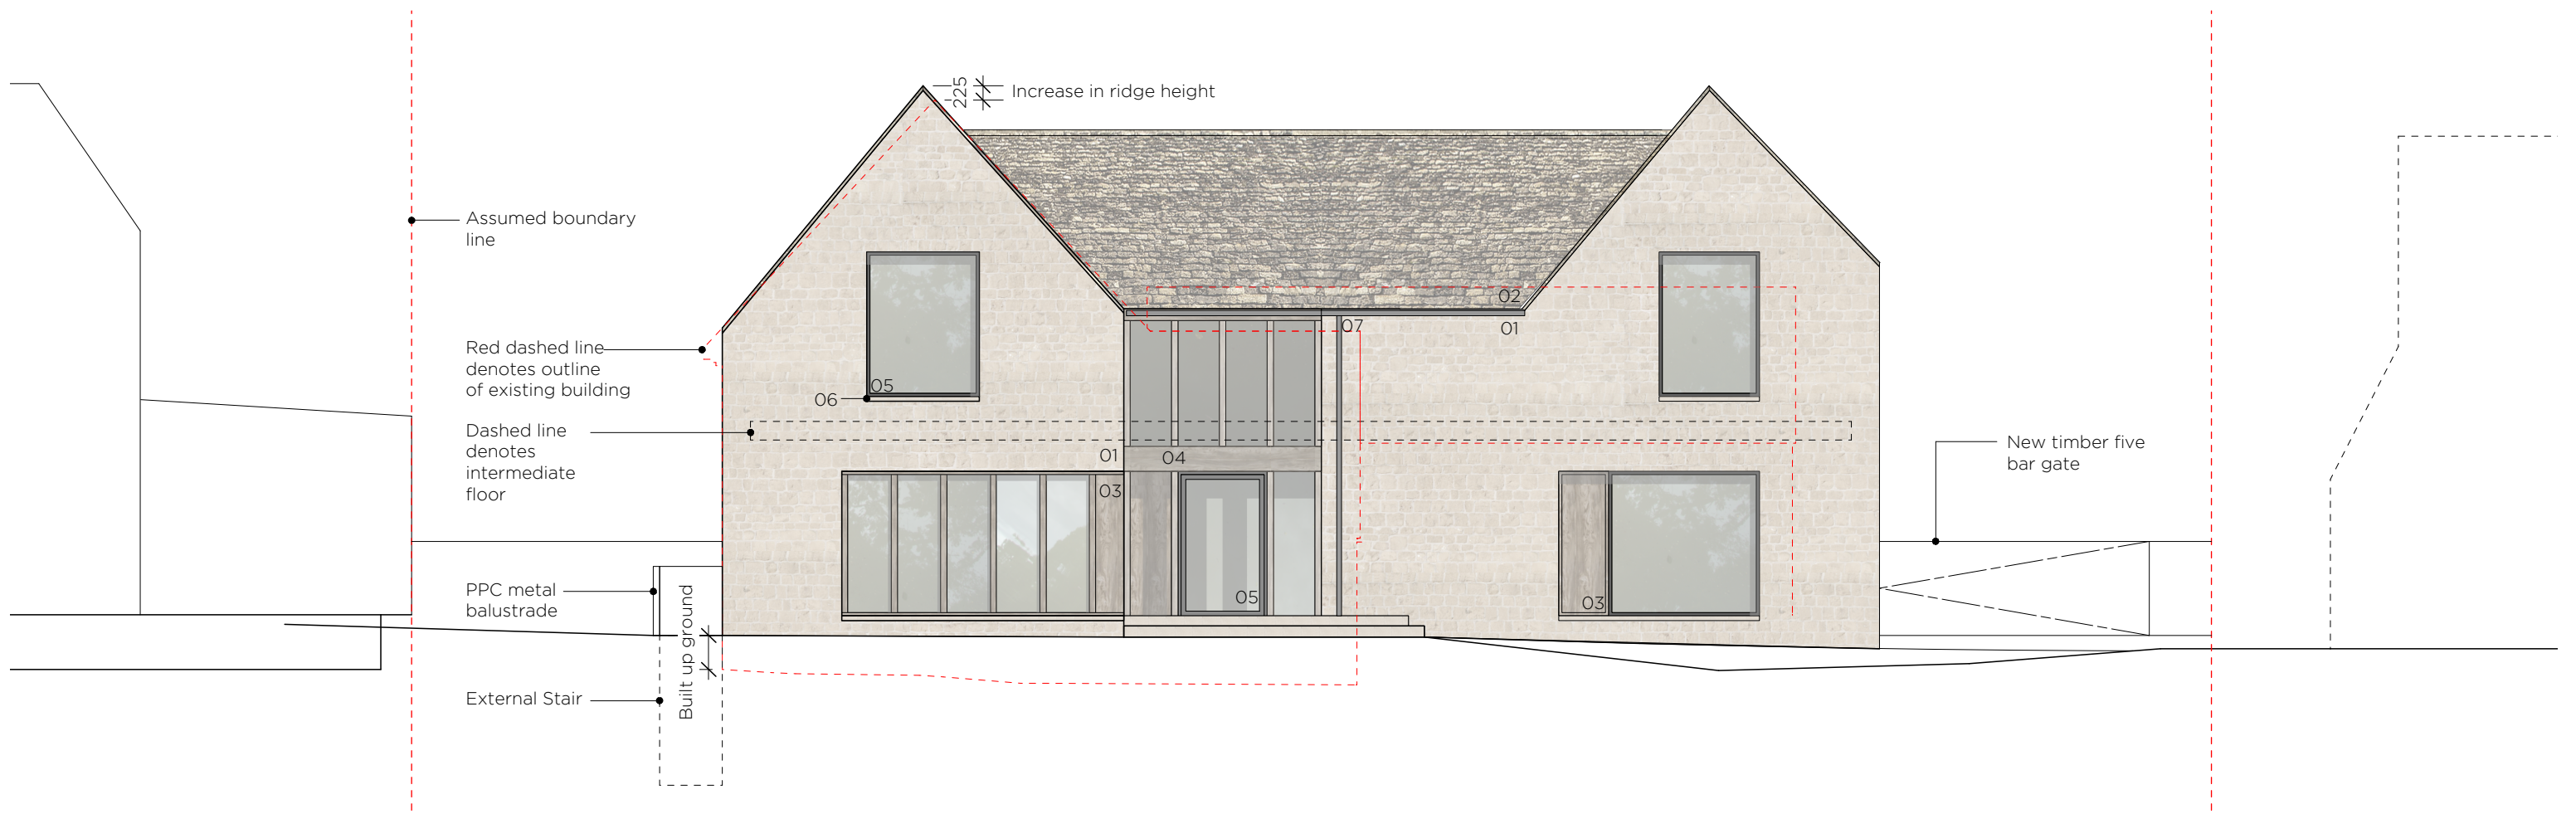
225
Increase in ridge height

Assumed boundary line

Red dashed line denotes outline of existing building

Dashed line denotes intermediate floor

PPC metal balustrade

External Stair

Built up ground

New timber five bar gate

02
01
07
05
06
01
04
03
05
03